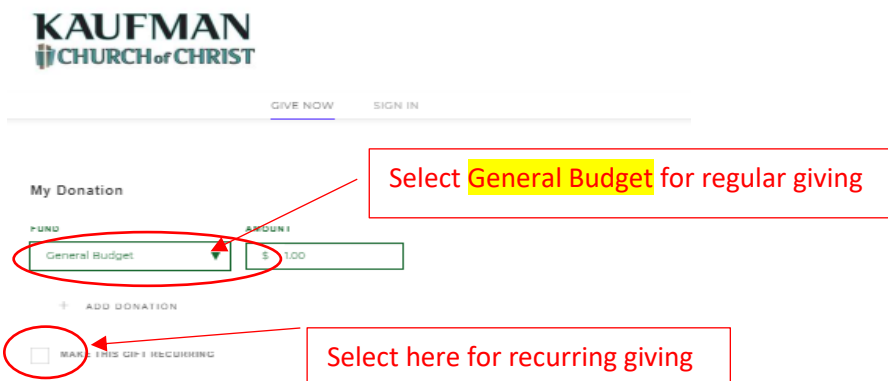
KAUFMAN
CHURCH of CHRIST

GIVE NOW SIGN IN

My Donation

Select General Budget for regular giving

FUND
General Budget

AMOUNT
$ 1.00

+ ADD DONATION

MAKE THIS GIFT RECURRING

Select here for recurring giving